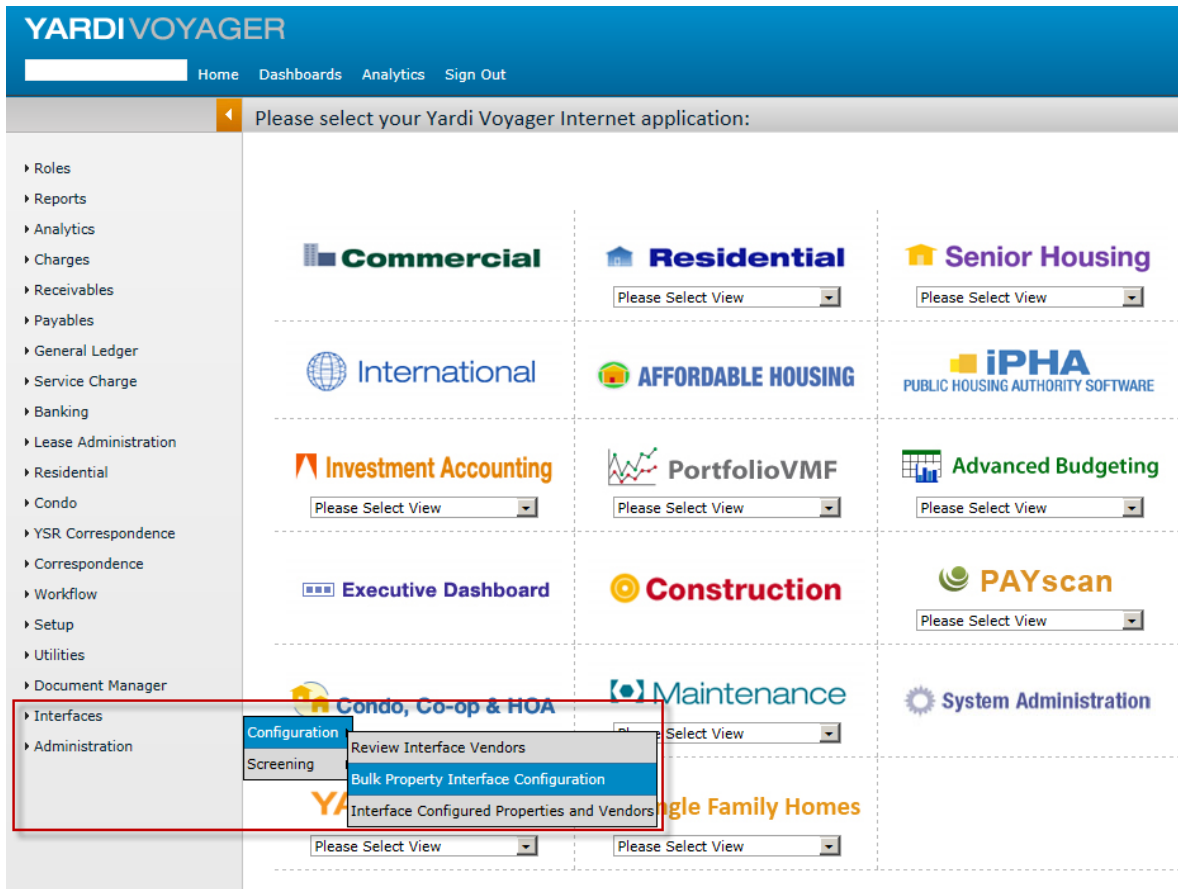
YARDI VOYAGER

Home Dashboards Analytics Sign Out

Please select your Yardi Voyager Internet application:

Roles
Reports
Analytics
Charges
Receivables
Payables
General Ledger
Service Charge
Banking
Lease Administration
Residential
Condo
YSR Correspondence
Correspondence
Workflow
Setup
Utilities
Document Manager
Interfaces
Administration

Commercial

Residential
Please Select View

Senior Housing
Please Select View

International

AFFORDABLE HOUSING

iPHA
PUBLIC HOUSING AUTHORITY SOFTWARE

Investment Accounting
Please Select View

PortfolioVMF
Please Select View

Advanced Budgeting
Please Select View

Executive Dashboard

Construction

PAYscan
Please Select View

Condo, Co-op & HOA

Maintenance
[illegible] Select View

System Administration

Configuration
Screening

Review Interface Vendors
Bulk Property Interface Configuration
Interface Configured Properties and Vendors

YA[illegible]
Please Select View

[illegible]ngle Family Homes
Please Select View